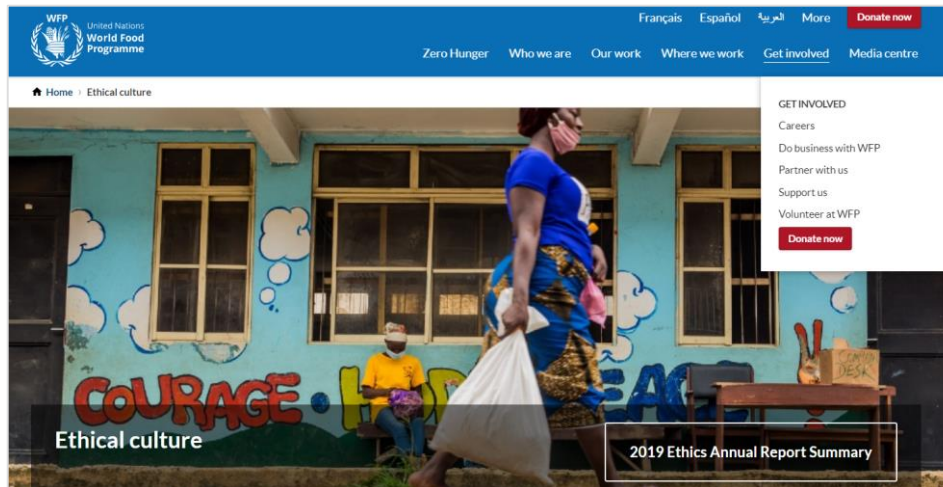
WFP United Nations World Food Programme

Français Español العربية More Donate now

Zero Hunger Who we are Our work Where we work Get involved Media centre

Home › Ethical culture

GET INVOLVED
Careers
Do business with WFP
Partner with us
Support us
Volunteer at WFP
Donate now

COURAGE HO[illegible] PEAC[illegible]

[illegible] DESK

Ethical culture

2019 Ethics Annual Report Summary